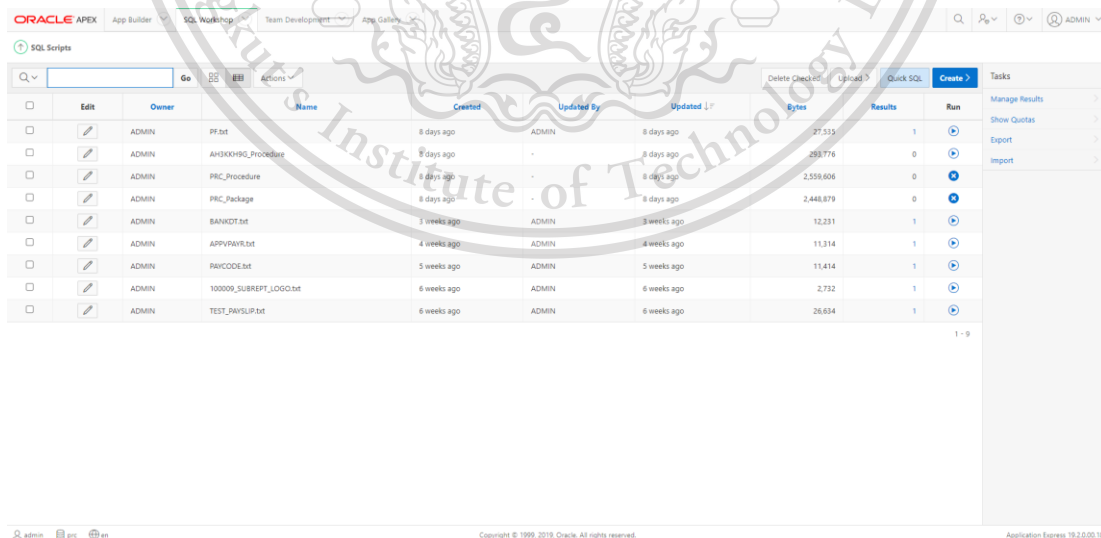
ORACLE APEX App Builder SQL Workshop Team Development App Gallery ADMIN

SQL Scripts

Go Actions Delete Checked Upload Quick SQL Create

| | Edit | Owner | Name | Created | Updated By | Updated | Bytes | Results | Run |
|---|---|---|---|---|---|---|---|---|---|
| | | ADMIN | PF.txt | 8 days ago | ADMIN | 8 days ago | 27,535 | 1 | |
| | | ADMIN | AH3KKH9G_Procedure | 8 days ago | - | 8 days ago | 293,776 | 0 | |
| | | ADMIN | PRC_Procedure | 8 days ago | - | 8 days ago | 2,559,606 | 0 | |
| | | ADMIN | PRC_Package | 8 days ago | - | 8 days ago | 2,448,879 | 0 | |
| | | ADMIN | BANKDT.txt | 3 weeks ago | ADMIN | 3 weeks ago | 12,231 | 1 | |
| | | ADMIN | APPVPAYR.txt | 4 weeks ago | ADMIN | 4 weeks ago | 11,314 | 1 | |
| | | ADMIN | PAYCODE.txt | 5 weeks ago | ADMIN | 5 weeks ago | 11,414 | 1 | |
| | | ADMIN | 100009_SUBREPT_LOGO.txt | 6 weeks ago | ADMIN | 6 weeks ago | 2,732 | 1 | |
| | | ADMIN | TEST_PAYSLIP.txt | 6 weeks ago | ADMIN | 6 weeks ago | 26,634 | 1 | |

1 - 9

Tasks
Manage Results
Show Quotas
Export
Import

Institute of Technology

admin prc en

Copyright © 1999, 2019, Oracle. All rights reserved.

Application Express 19.2.0.00.1